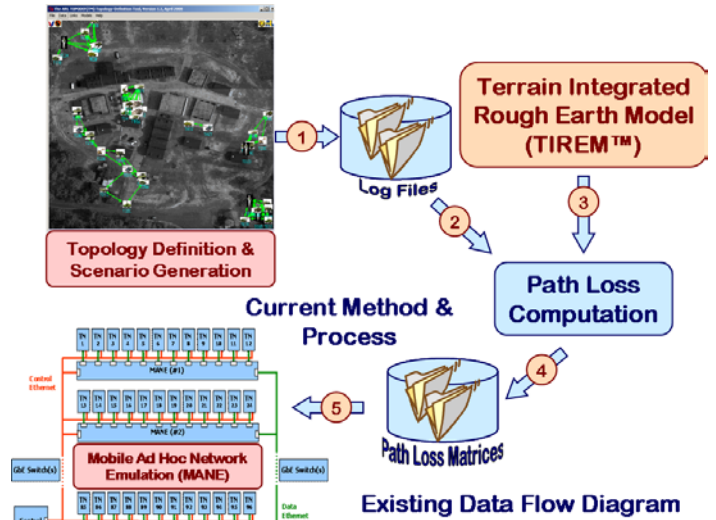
Terrain Integrated Rough Earth Model (TIREM™)

1

Log Files

2

3

Topology Definition & Scenario Generation

Path Loss Computation

Current Method & Process

MANE (#1)

Control Ethernet

4

5

MANE (#2)

Path Loss Matrices

GbE Switch(s)

Mobile Ad Hoc Network Emulation (MANE)

GbE Switch(s)

Data Ethernet

Existing Data Flow Diagram